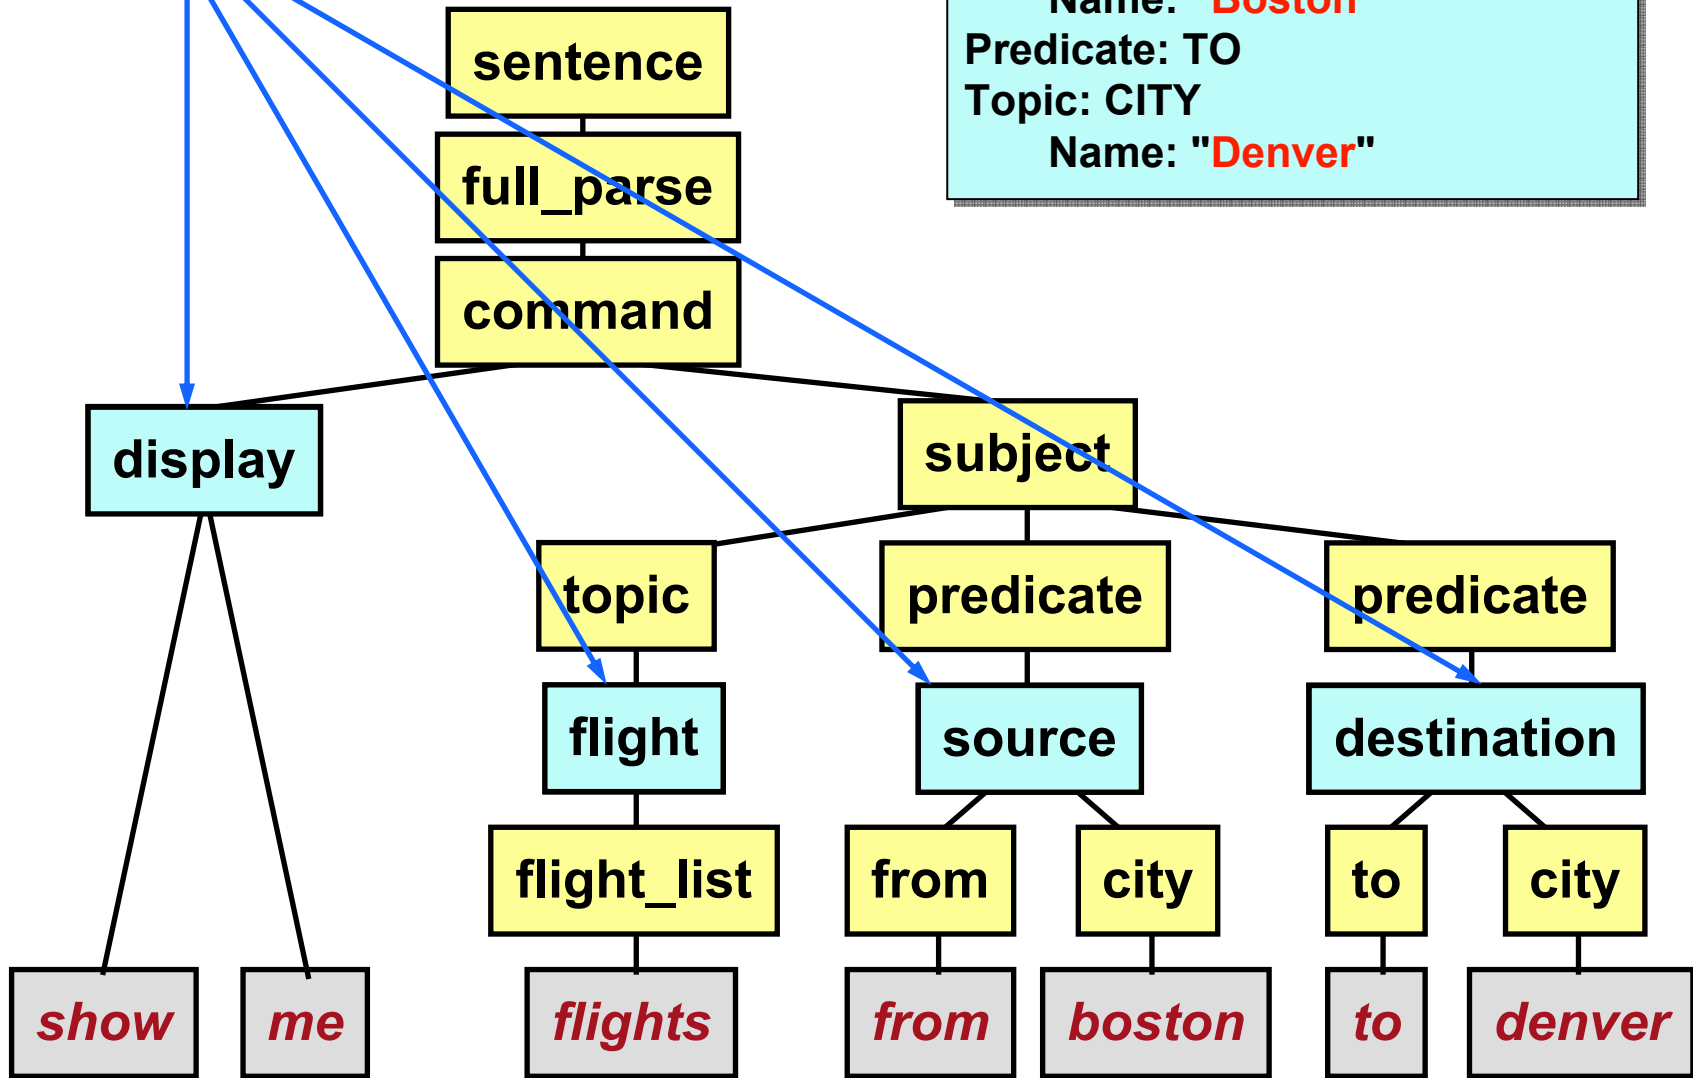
Name: "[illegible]"
Predicate: TO
Topic: CITY
Name: "Denver"

sentence
full_parse
command
display
subject
topic
predicate
predicate
flight
source
destination
flight_list
from
city
to
city
show
me
flights
from
boston
to
denver